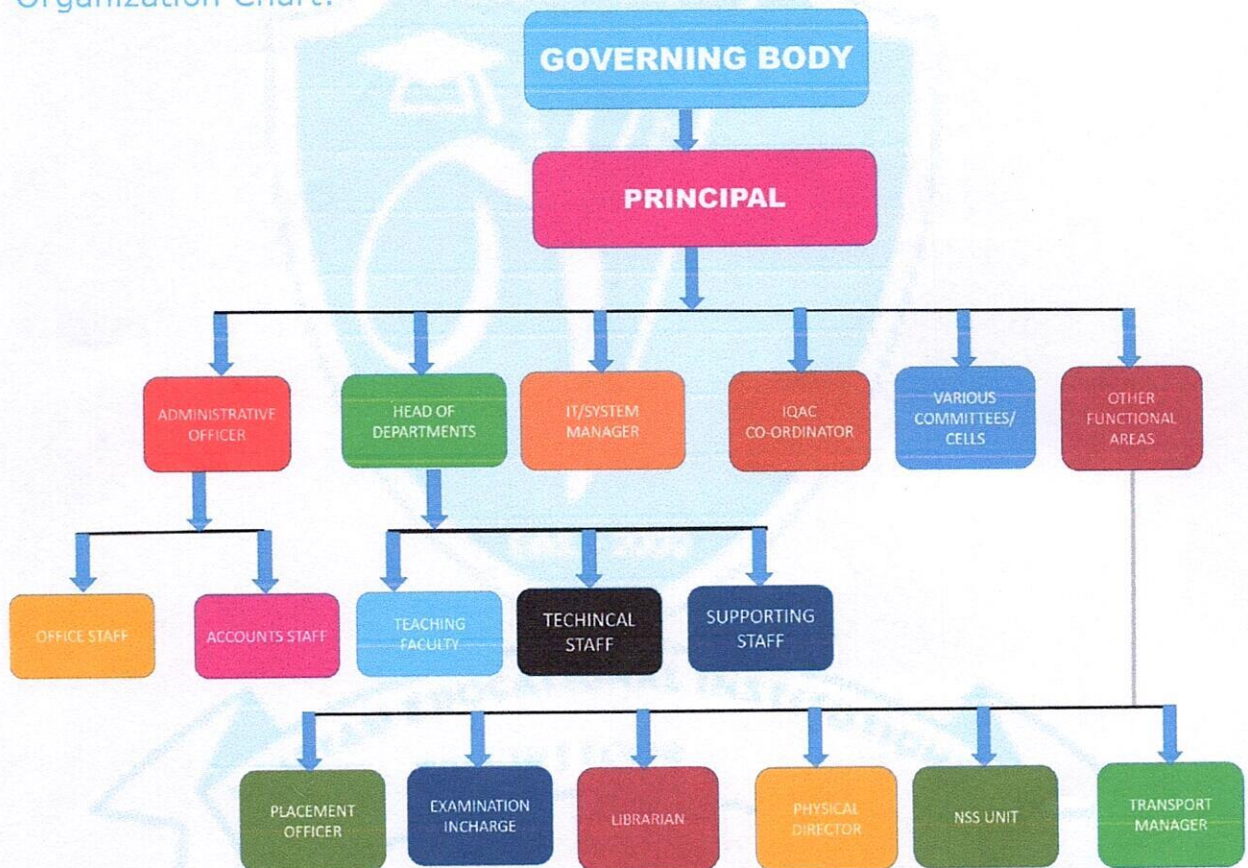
Organization Chart:

GOVERNING BODY

PRINCIPAL

ADMINISTRATIVE OFFICER

HEAD OF DEPARTMENTS

IT/SYSTEM MANAGER

IQAC CO-ORDINATOR

VARIOUS COMMITTEES/ CELLS

OTHER FUNCTIONAL AREAS

OFFICE STAFF

ACCOUNTS STAFF

TEACHING FACULTY

TECHINCAL STAFF

SUPPORTING STAFF

PLACEMENT OFFICER

EXAMINATION INCHARGE

LIBRARIAN

PHYSICAL DIRECTOR

NSS UNIT

TRANSPORT MANAGER